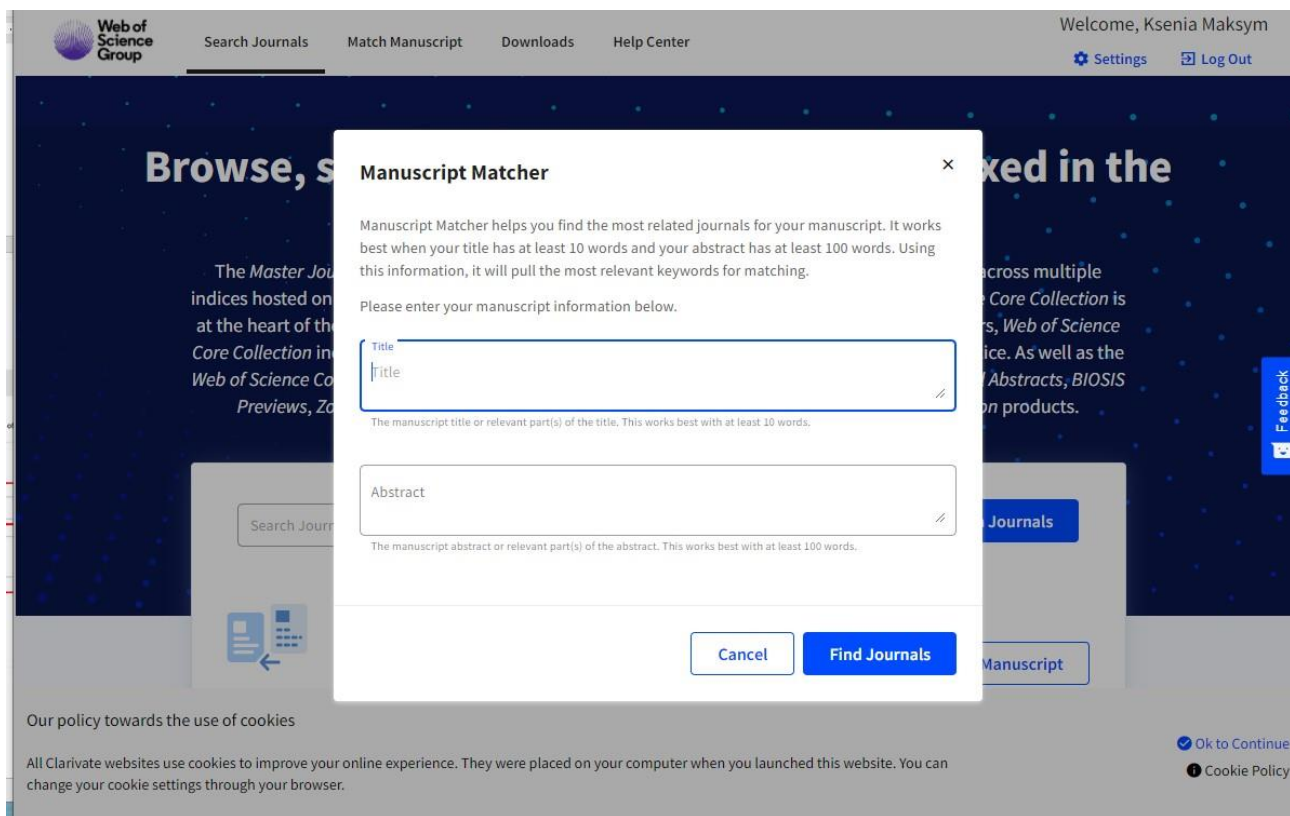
Web of Science Group

Search Journals Match Manuscript Downloads Help Center

Welcome, Ksenia Maksym

Settings Log Out

Browse, s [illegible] xed in the

The Master Jou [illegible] across multiple indices hosted on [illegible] Core Collection is at the heart of th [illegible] s, Web of Science Core Collection in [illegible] ice. As well as the Web of Science Co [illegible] Abstracts, BIOSIS Previews, Zo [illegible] on products.

Search Journ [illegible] Journals

Manuscript

Feedback

Manuscript Matcher

×

Manuscript Matcher helps you find the most related journals for your manuscript. It works best when your title has at least 10 words and your abstract has at least 100 words. Using this information, it will pull the most relevant keywords for matching.

Please enter your manuscript information below.

Title

Title

The manuscript title or relevant part(s) of the title. This works best with at least 10 words.

Abstract

The manuscript abstract or relevant part(s) of the abstract. This works best with at least 100 words.

Cancel Find Journals

Our policy towards the use of cookies

All Clarivate websites use cookies to improve your online experience. They were placed on your computer when you launched this website. You can change your cookie settings through your browser.

Ok to Continue

Cookie Policy